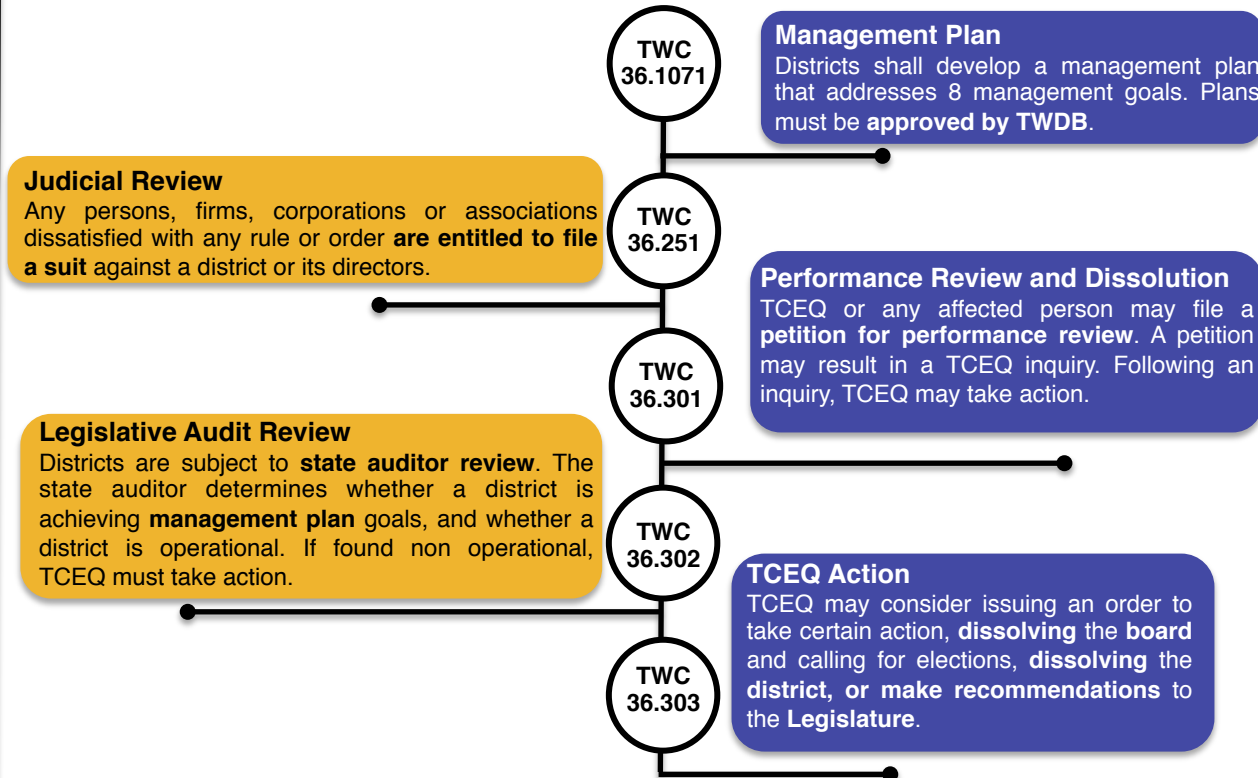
TWC 36.1071

**Management Plan**
Districts shall develop a management plan that addresses 8 management goals. Plans must be **approved by TWDB**.

**Judicial Review**
Any persons, firms, corporations or associations dissatisfied with any rule or order **are entitled to file a suit** against a district or its directors.

TWC 36.251

**Performance Review and Dissolution**
TCEQ or any affected person may file a **petition for performance review**. A petition may result in a TCEQ inquiry. Following an inquiry, TCEQ may take action.

TWC 36.301

**Legislative Audit Review**
Districts are subject to **state auditor review**. The state auditor determines whether a district is achieving **management plan** goals, and whether a district is operational. If found non operational, TCEQ must take action.

TWC 36.302

**TCEQ Action**
TCEQ may consider issuing an order to take certain action, **dissolving** the **board** and calling for elections, **dissolving** the **district, or make recommendations** to the **Legislature**.

TWC 36.303